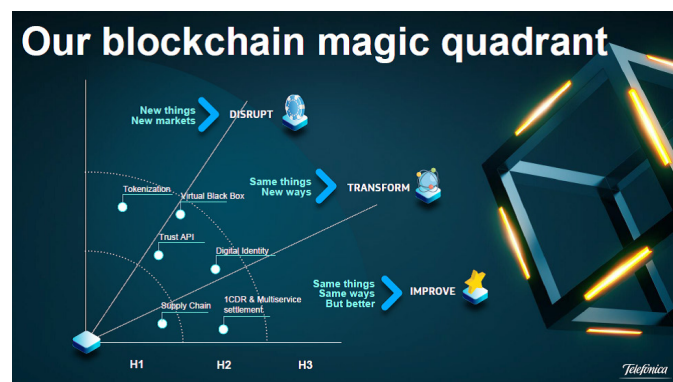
Our blockchain magic quadrant

New things
New markets
DISRUPT

Same things
New ways
TRANSFORM

Same things
Same ways
But better
IMPROVE

Tokenization
Virtual Black Box
Trust API
Digital Identity
Supply Chain
1CDR & Multiservice settlement

H1
H2
H3

Telefónica